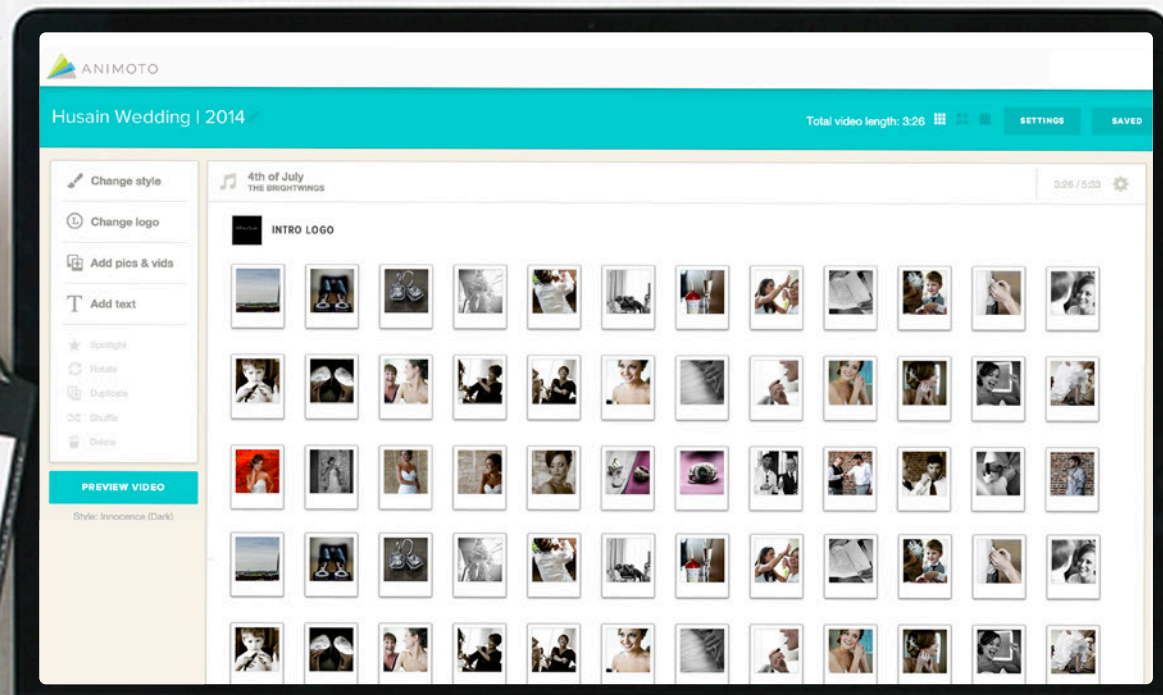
ANIMOTO

Husain Wedding | 2014

Total video length: 3:26

SETTINGS

SAVED

Change style

Change logo

Add pics & vids

Add text

Spotlight

Rotate

Duplicate

Shuffle

Delete

PREVIEW VIDEO

Style: Innocence (Dark)

4th of July
THE BRIGHTWINGS

3:26 / 5:33

INTRO LOGO